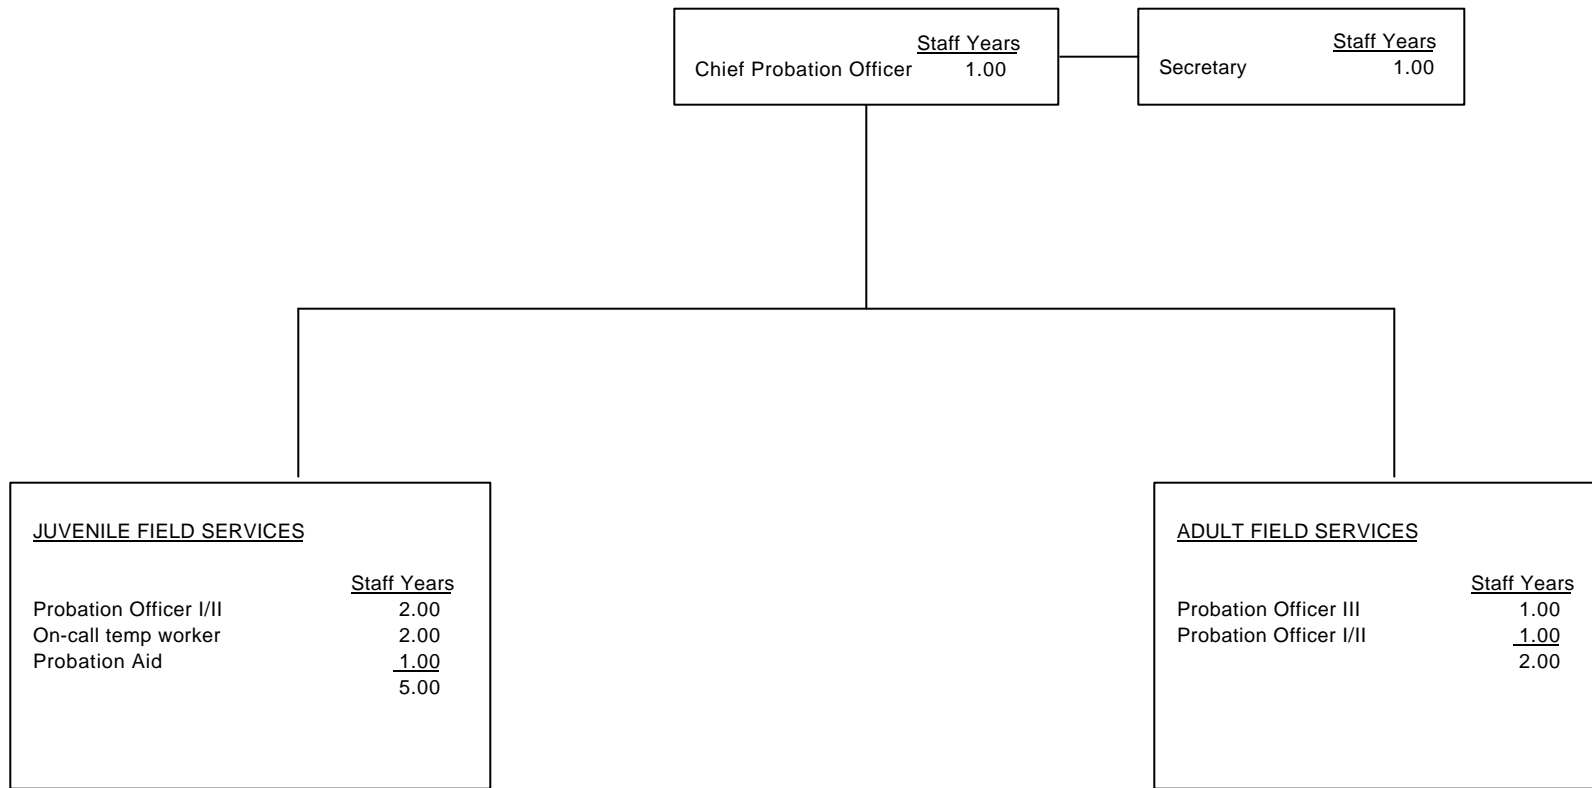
Staff Years
Chief Probation Officer 1.00

Staff Years
Secretary 1.00

JUVENILE FIELD SERVICES

| | Staff Years |
|---|---|
| Probation Officer I/II | 2.00 |
| On-call temp worker | 2.00 |
| Probation Aid | 1.00 |
| | 5.00 |

ADULT FIELD SERVICES

| | Staff Years |
|---|---|
| Probation Officer III | 1.00 |
| Probation Officer I/II | 1.00 |
| | 2.00 |